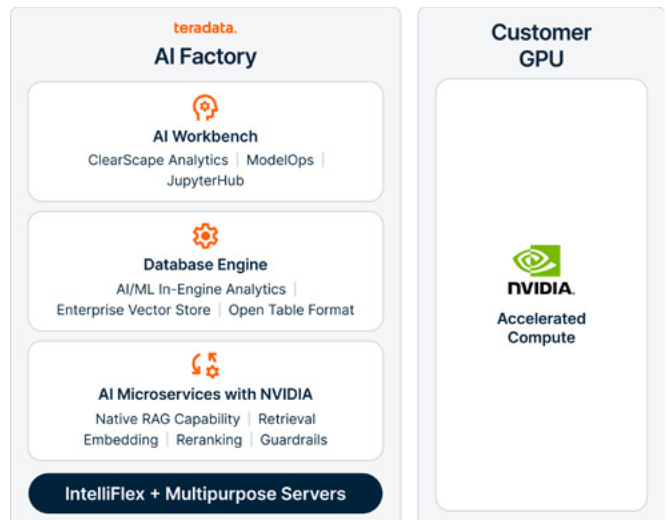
teradata.

AI Factory

AI Workbench

ClearScape Analytics | ModelOps | JupyterHub

Database Engine

AI/ML In-Engine Analytics | Enterprise Vector Store | Open Table Format

AI Microservices with NVIDIA

Native RAG Capability | Retrieval Embedding | Reranking | Guardrails

IntelliFlex + Multipurpose Servers

Customer GPU

NVIDIA.

Accelerated Compute